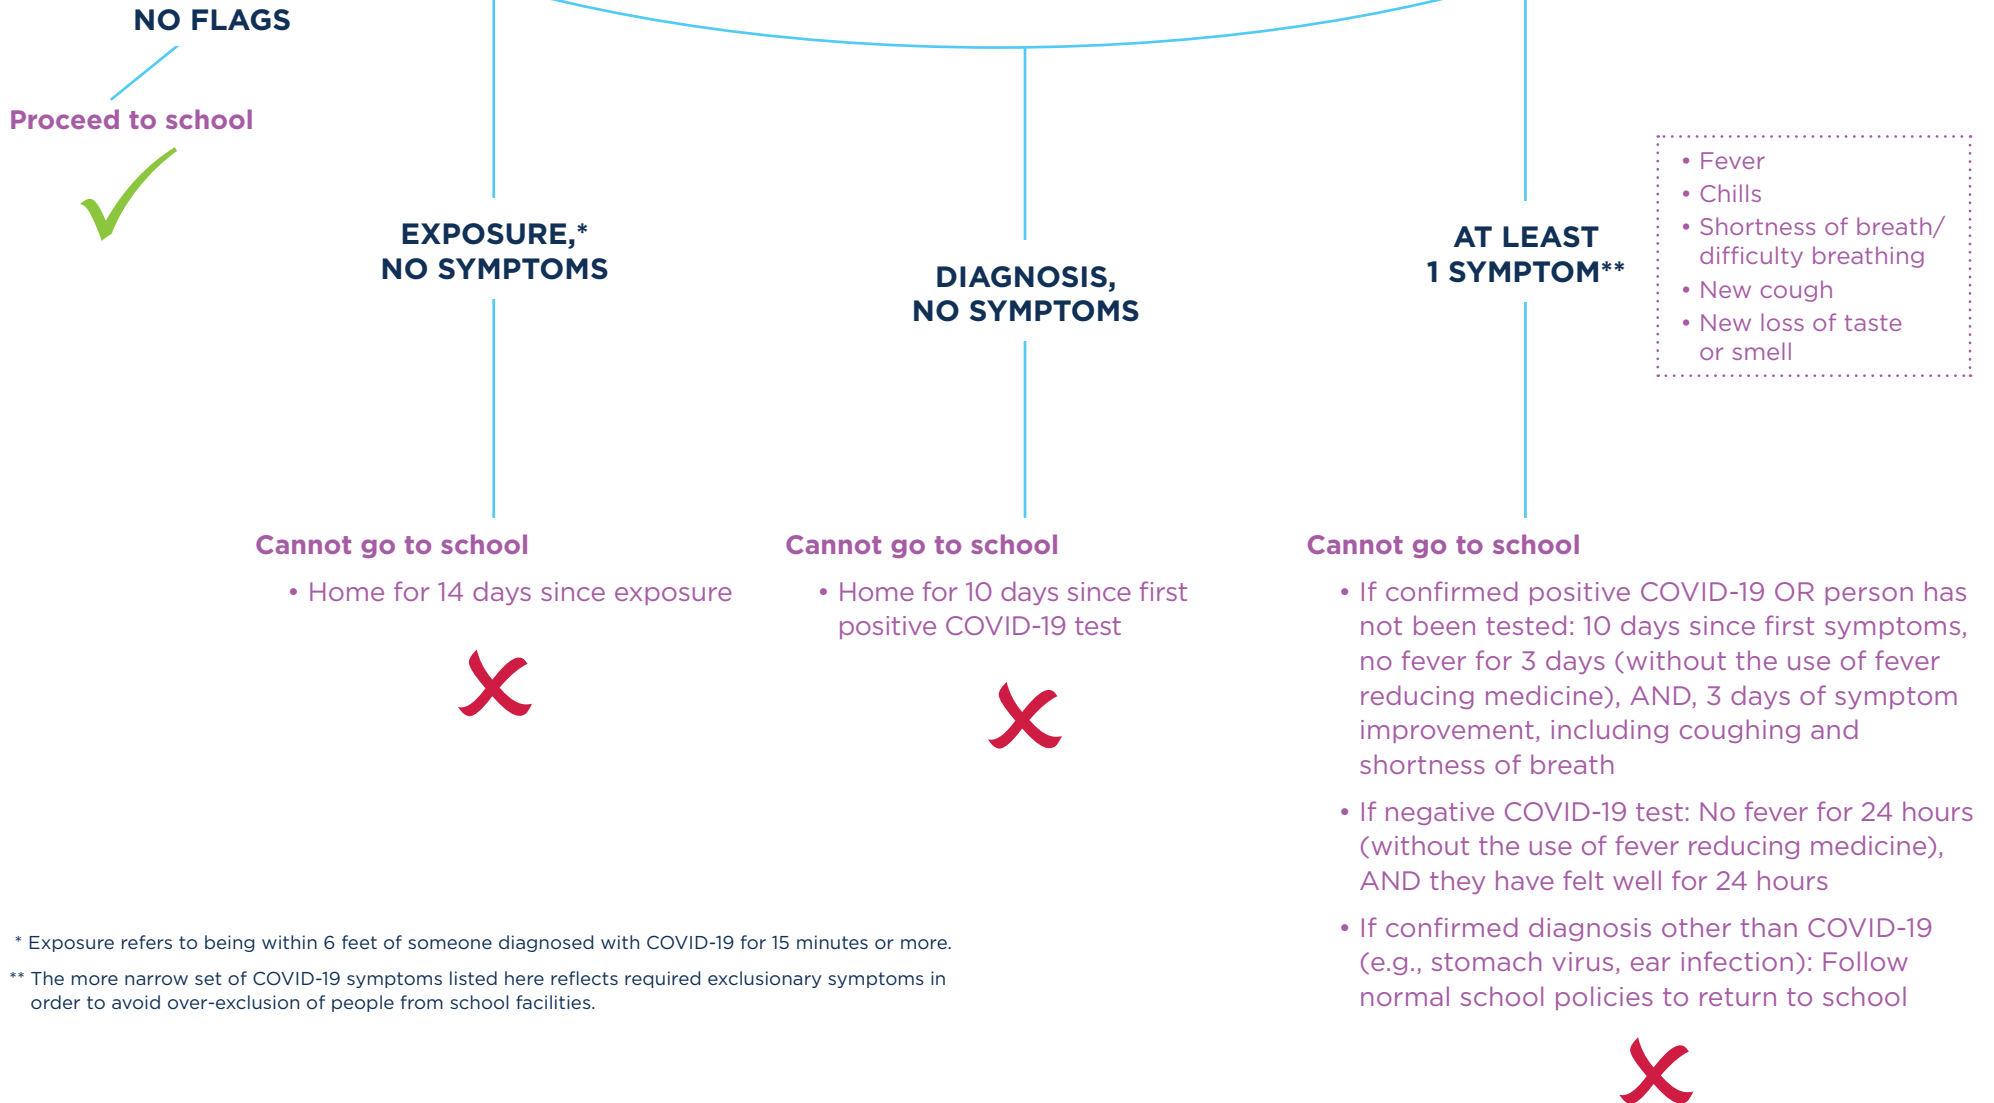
NO FLAGS

Proceed to school

EXPOSURE,*
NO SYMPTOMS

DIAGNOSIS,
NO SYMPTOMS

AT LEAST
1 SYMPTOM**

• Fever
• Chills
• Shortness of breath/ difficulty breathing
• New cough
• New loss of taste or smell

Cannot go to school

• Home for 14 days since exposure

Cannot go to school

• Home for 10 days since first positive COVID-19 test

Cannot go to school

• If confirmed positive COVID-19 OR person has not been tested: 10 days since first symptoms, no fever for 3 days (without the use of fever reducing medicine), AND, 3 days of symptom improvement, including coughing and shortness of breath

• If negative COVID-19 test: No fever for 24 hours (without the use of fever reducing medicine), AND they have felt well for 24 hours

• If confirmed diagnosis other than COVID-19 (e.g., stomach virus, ear infection): Follow normal school policies to return to school

* Exposure refers to being within 6 feet of someone diagnosed with COVID-19 for 15 minutes or more.

** The more narrow set of COVID-19 symptoms listed here reflects required exclusionary symptoms in order to avoid over-exclusion of people from school facilities.